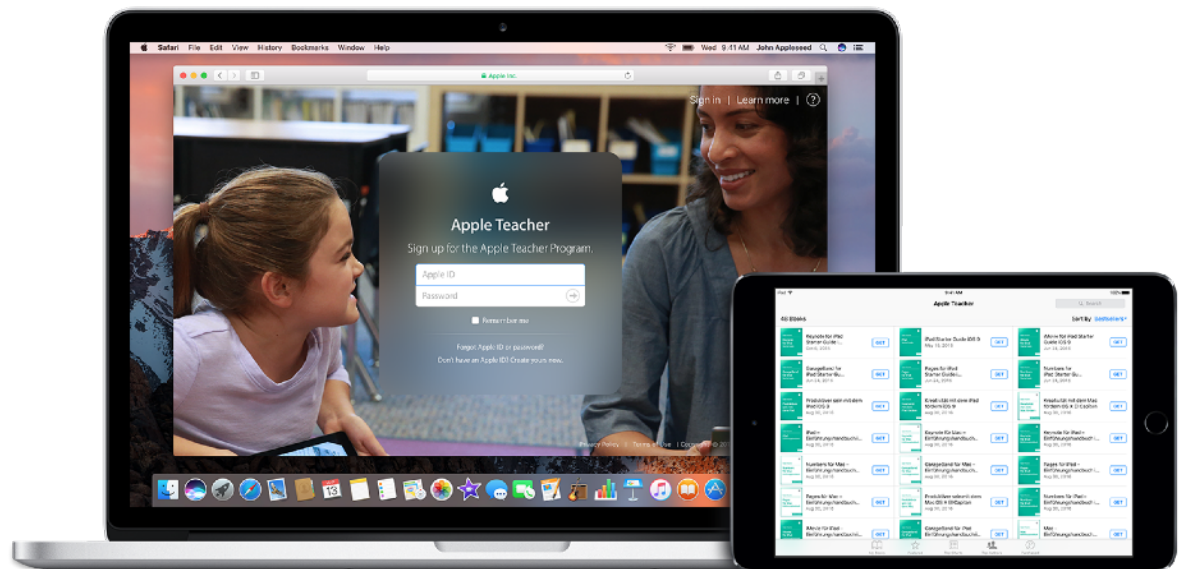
Safari File Edit View History Bookmarks Window Help

Wed 9:41 AM John Appleseed

Apple Inc.

Sign in | Learn more | ?

Apple Teacher

Sign up for the Apple Teacher Program.

Apple ID

Password

Remember me

Forgot Apple ID or password?

Don't have an Apple ID? Create yours now.

Privacy Policy | Terms of Use | Copyright © 2016

13

Apple Teacher

Search

All Books

Sort By

Keynote für iPad Starter Guide

GET

iPad Starter Guide iOS 9

GET

iMovie für iPad Starter Guide

GET

GarageBand für iPad Starter Guide

GET

Pages für iPad Starter Guide

GET

Numbers für iPad Starter Guide

GET

GET

GET

GET

GET

GET

GET

Numbers für Mac

GET

GarageBand für Mac

GET

Pages für iPad

GET

GET

GET

GET

iMovie für iPad

GET

GET

Mac

GET